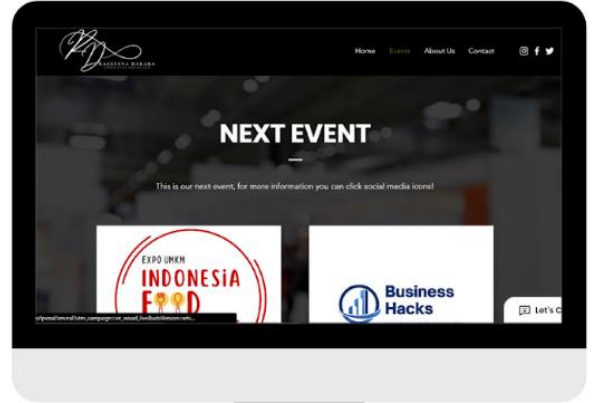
RASSYANA HOKARO

Home Events About Us Contact

NEXT EVENT

This is our next event, for more information you can click social media icons!

EXPO UMKM
INDONESiA
FOOD

Business Hacks

Let's C

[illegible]/?utm_campaign=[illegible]